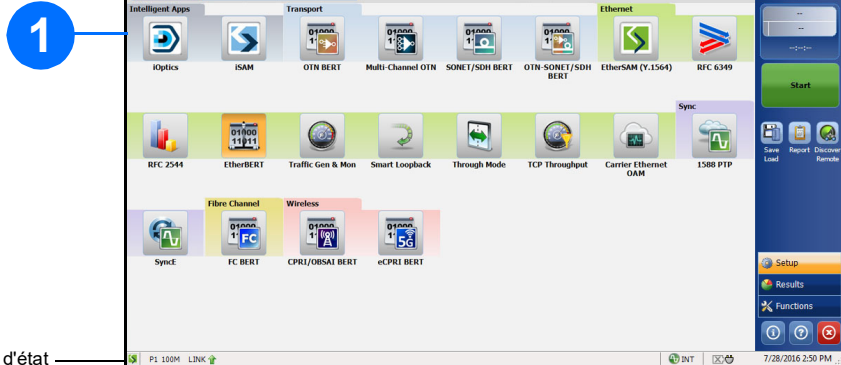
1

Intelligent Apps

Transport

Ethernet

iOptics

iSAM

OTN BERT

Multi-Channel OTN

SONET/SDH BERT

OTN-SONET/SDH BERT

EtherSAM (Y.1564)

RFC 6349

Sync

RFC 2544

EtherBERT

Traffic Gen & Mon

Smart Loopback

Through Mode

TCP Throughput

Carrier Ethernet OAM

1588 PTP

Fibre Channel

Wireless

SyncE

FC BERT

CPRI/OBSAI BERT

eCPRI BERT

--

--

--:--:--

Start

Save Load

Report

Discover Remote

Setup

Results

Functions

d'état

P1 100M LINK

INT

7/28/2016 2:50 PM